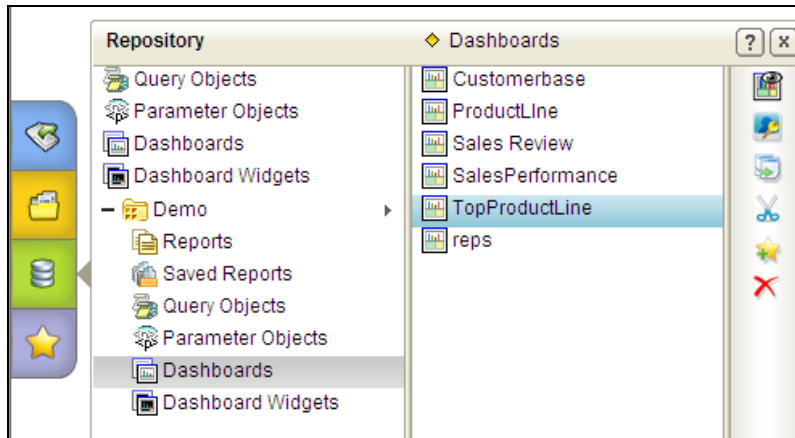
Repository

Dashboards

?

x

Query Objects
Parameter Objects
Dashboards
Dashboard Widgets
Demo
Reports
Saved Reports
Query Objects
Parameter Objects
Dashboards
Dashboard Widgets

Customerbase
ProductLine
Sales Review
SalesPerformance
TopProductLine
reps